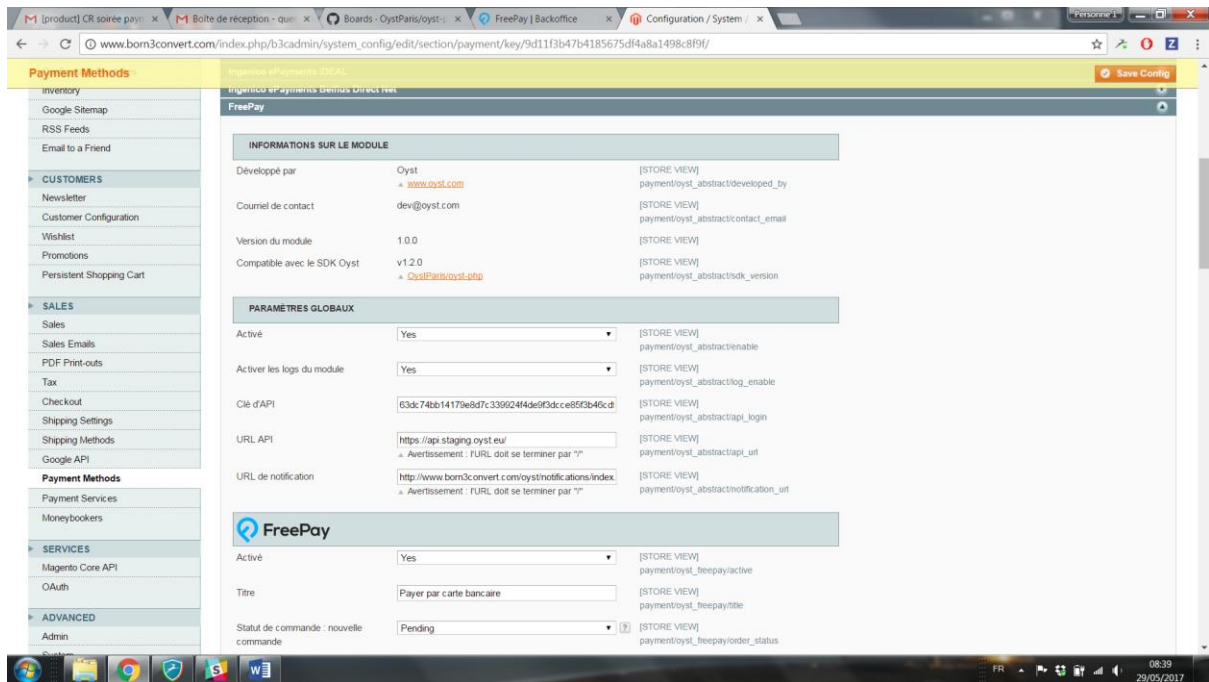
M [product] CR soirée payé × M Boîte de réception - que × Boards · OystParis/oyst-j × FreePay | Backoffice × Configuration / System / ×

Personne 1

www.born3convert.com/index.php/b3cadmin/system_config/edit/section/payment/key/9d11f3b47b4185675df4a8a1498c8f9f/

Payment Methods

Ingenico ePayments iDEAL

Save Config

Ingenico ePayments Belfius Direct Net

FreePay

Inventory
Google Sitemap
RSS Feeds
Email to a Friend

CUSTOMERS
Newsletter
Customer Configuration
Wishlist
Promotions
Persistent Shopping Cart

SALES
Sales
Sales Emails
PDF Print-outs
Tax
Checkout
Shipping Settings
Shipping Methods
Google API
Payment Methods
Payment Services
Moneybookers

SERVICES
Magento Core API
OAuth

ADVANCED
Admin

INFORMATIONS SUR LE MODULE

Développé par | Oyst www.oyst.com | [STORE VIEW] payment/oyst_abstract/developed_by

Courriel de contact | dev@oyst.com | [STORE VIEW] payment/oyst_abstract/contact_email

Version du module | 1.0.0 | [STORE VIEW]

Compatible avec le SDK Oyst | v1.2.0 OystParis/oyst-php | [STORE VIEW] payment/oyst_abstract/sdk_version

PARAMÈTRES GLOBAUX

Activé | Yes | [STORE VIEW] payment/oyst_abstract/enable

Activer les logs du module | Yes | [STORE VIEW] payment/oyst_abstract/log_enable

Clé d'API | 63dc74bb14179e8d7c339924f4de9f3dcce85f3b46cd | [STORE VIEW] payment/oyst_abstract/api_login

URL API | https://api.staging.oyst.eu/ Avertissement : l'URL doit se terminer par "/" | [STORE VIEW] payment/oyst_abstract/api_url

URL de notification | http://www.born3convert.com/oyst/notifications/index. Avertissement : l'URL doit se terminer par "/" | [STORE VIEW] payment/oyst_abstract/notification_url

FreePay

Activé | Yes | [STORE VIEW] payment/oyst_freepay/active

Titre | Payer par carte bancaire | [STORE VIEW] payment/oyst_freepay/title

Statut de commande : nouvelle commande | Pending | [STORE VIEW] payment/oyst_freepay/order_status

FR 08:39 29/05/2017